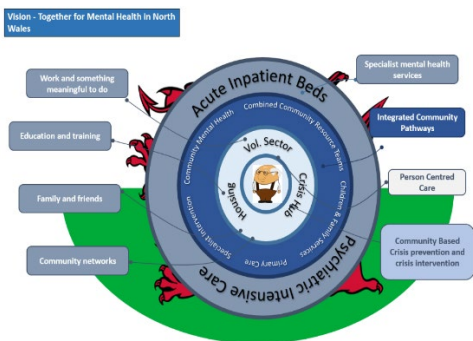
Vision - Together for Mental Health in North Wales

Work and something meaningful to do

Education and training

Family and friends

Community networks

Specialist mental health services

Integrated Community Pathways

Person Centred Care

Community Based Crisis prevention and crisis intervention

Acute Inpatient Beds

Psychiatric Intensive Care

Combined Community Resource Teams

Community Mental Health

Children & Family Services

Primary Care

Specialist Intervention

Vol. Sector

Crisis Hub

Housing